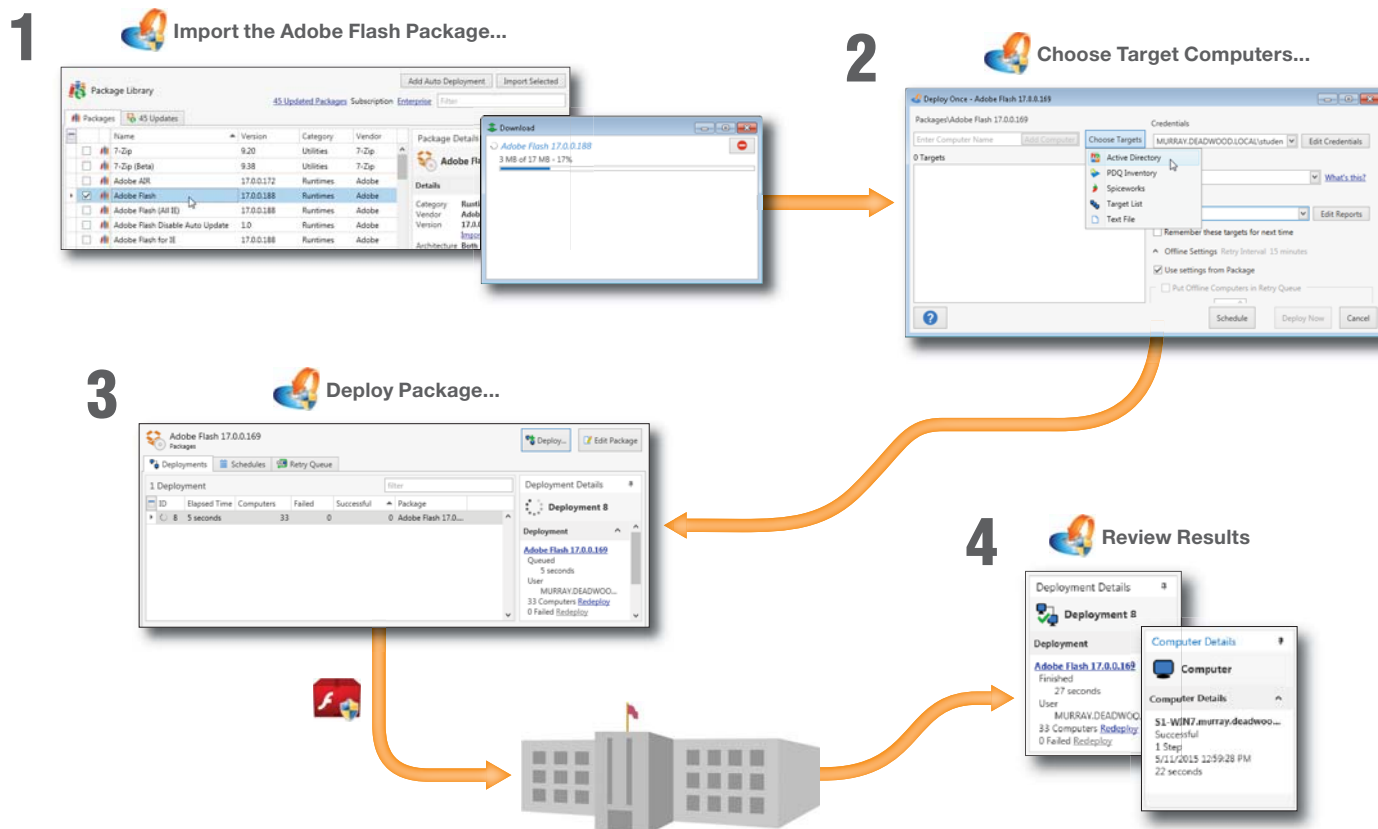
1

Import the Adobe Flash Package...

Package Library

Add Auto Deployment | Import Selected

45 Updated Packages Subscription Enterprise Filter

Packages | 45 Updates

| | Name | Version | Category | Vendor |
|---|---|---|---|---|
| | 7-Zip | 9.20 | Utilities | 7-Zip |
| | 7-Zip (Beta) | 9.38 | Utilities | 7-Zip |
| | Adobe AIR | 17.0.0.172 | Runtimes | Adobe |
| ☑ | Adobe Flash | 17.0.0.188 | Runtimes | Adobe |
| | Adobe Flash (All IE) | 17.0.0.188 | Runtimes | Adobe |
| | Adobe Flash Disable Auto Update | 1.0 | Runtimes | Adobe |
| | Adobe Flash for IE | 17.0.0.188 | Runtimes | Adobe |

Package Details

Adobe Fla

Details

Category Runti
Vendor Adob
Version 17.0.
Impo
Architecture Both

Download

Adobe Flash 17.0.0.188

3 MB of 17 MB - 17%

2

Choose Target Computers...

Deploy Once - Adobe Flash 17.0.0.169

Packages\Adobe Flash 17.0.0.169

Credentials

Enter Computer Name | Add Computer | Choose Targets

MURRAY.DEADWOOD.LOCAL\studen | Edit Credentials

0 Targets

Active Directory
PDQ Inventory
Spiceworks
Target List
Text File

What's this?

Edit Reports

Remember these targets for next time

Offline Settings Retry Interval 15 minutes

Use settings from Package

Put Offline Computers in Retry Queue

Schedule | Deploy Now | Cancel

3

Deploy Package...

Adobe Flash 17.0.0.169
Packages

Deploy... | Edit Package

Deployments | Schedules | Retry Queue

1 Deployment

Filter

| ID | Elapsed Time | Computers | Failed | Successful | Package |
|---|---|---|---|---|---|
| 8 | 5 seconds | 33 | 0 | 0 | Adobe Flash 17.0... |

Deployment Details

Deployment 8

Deployment

Adobe Flash 17.0.0.169
Queued
5 seconds
User
MURRAY.DEADWOO...
33 Computers Redeploy
0 Failed Redeploy

4

Review Results

Deployment Details

Deployment 8

Deployment

Adobe Flash 17.0.0.169
Finished
27 seconds
User
MURRAY.DEADWOO
33 Computers Redeploy
0 Failed Redeploy

Computer Details

Computer

Computer Details

S1-WIN7.murray.deadwoo...
Successful
1 Step
5/11/2015 12:59:28 PM
22 seconds